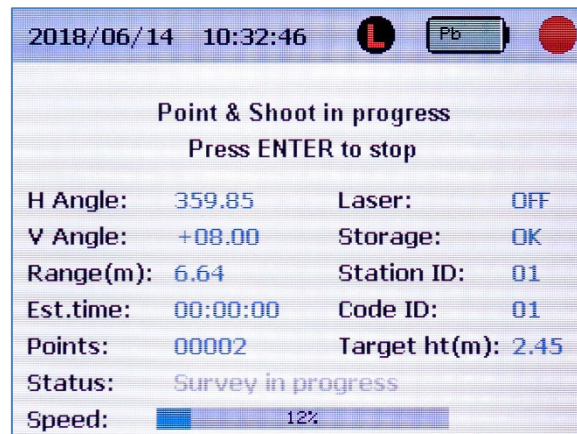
2018/06/14 10:32:46 L Pb

Point & Shoot in progress
Press ENTER to stop

| | | | |
|---|---|---|---|
| H Angle: | 359.85 | Laser: | OFF |
| V Angle: | +08.00 | Storage: | OK |
| Range(m): | 6.64 | Station ID: | 01 |
| Est.time: | 00:00:00 | Code ID: | 01 |
| Points: | 00002 | Target ht(m): | 2.45 |
| Status: | Survey in progress | | |
| Speed: | 12% | | |